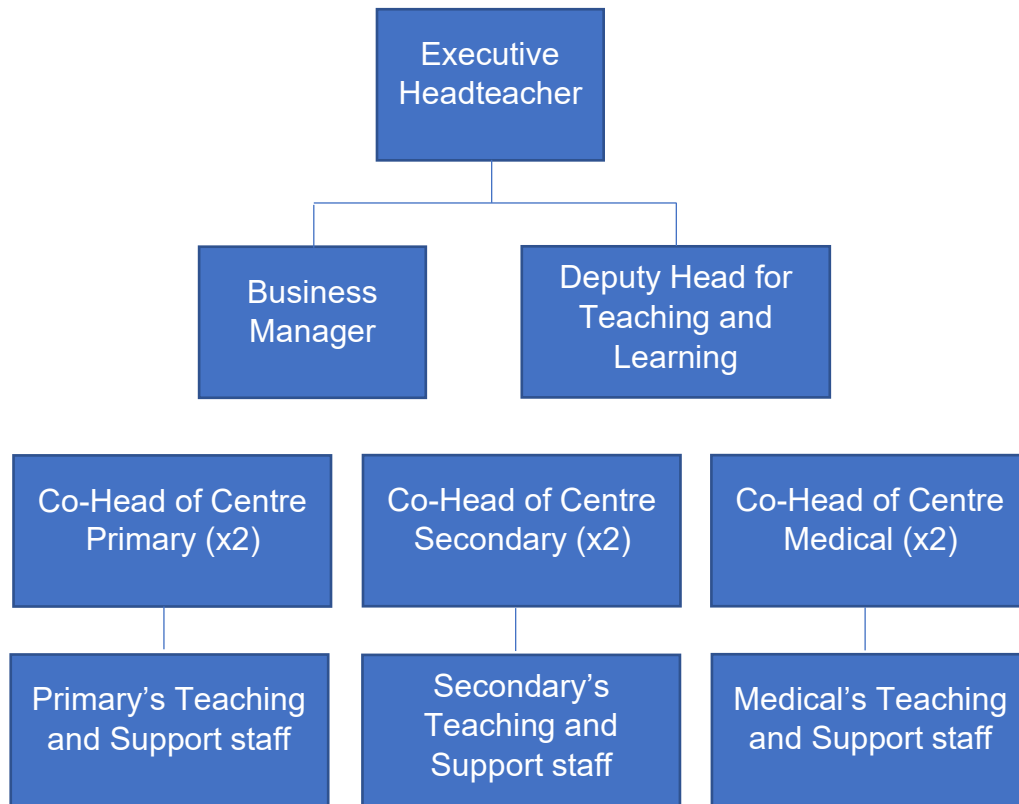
Executive Headteacher

Business Manager

Deputy Head for Teaching and Learning

Co-Head of Centre Primary (x2)

Co-Head of Centre Secondary (x2)

Co-Head of Centre Medical (x2)

Primary’s Teaching and Support staff

Secondary’s Teaching and Support staff

Medical’s Teaching and Support staff